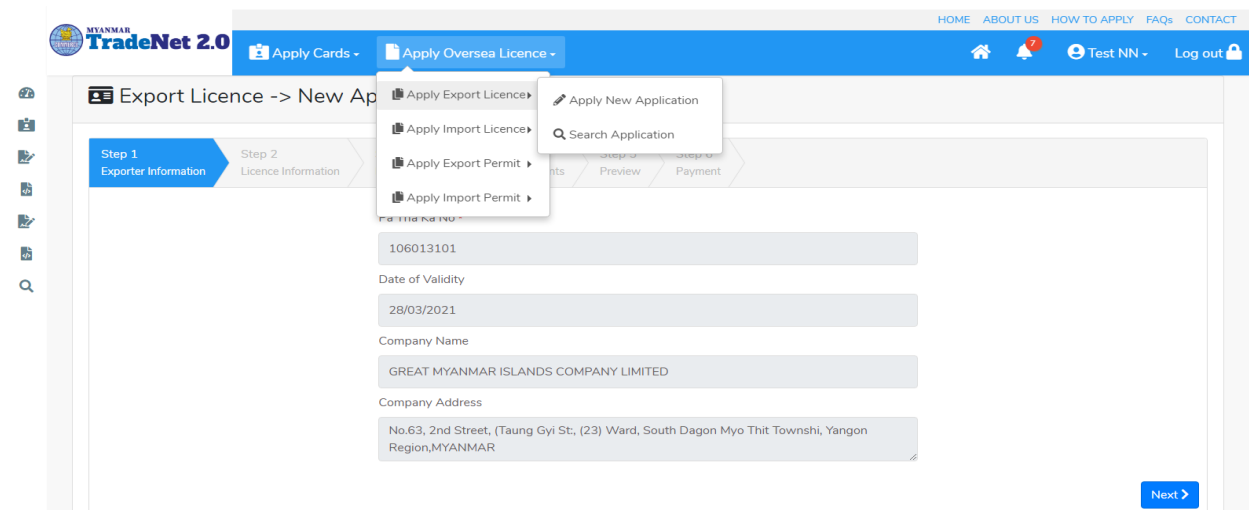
MYANMAR TradeNet 2.0

HOME ABOUT US HOW TO APPLY FAQs CONTACT

Apply Cards ▾ Apply Oversea Licence ▾ 7 Test NN ▾ Log out

Export Licence -> New Ap

Apply Export Licence ▸
Apply Import Licence ▸
Apply Export Permit ▸
Apply Import Permit ▸

Apply New Application
Search Application

Step 1 Exporter Information | Step 2 Licence Information | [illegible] nts | Step 5 Preview | Step 6 Payment

Pa Tha Ka No -

106013101

Date of Validity

28/03/2021

Company Name

GREAT MYANMAR ISLANDS COMPANY LIMITED

Company Address

No.63, 2nd Street, (Taung Gyi St:, (23) Ward, South Dagon Myo Thit Townshi, Yangon Region,MYANMAR

Next ›